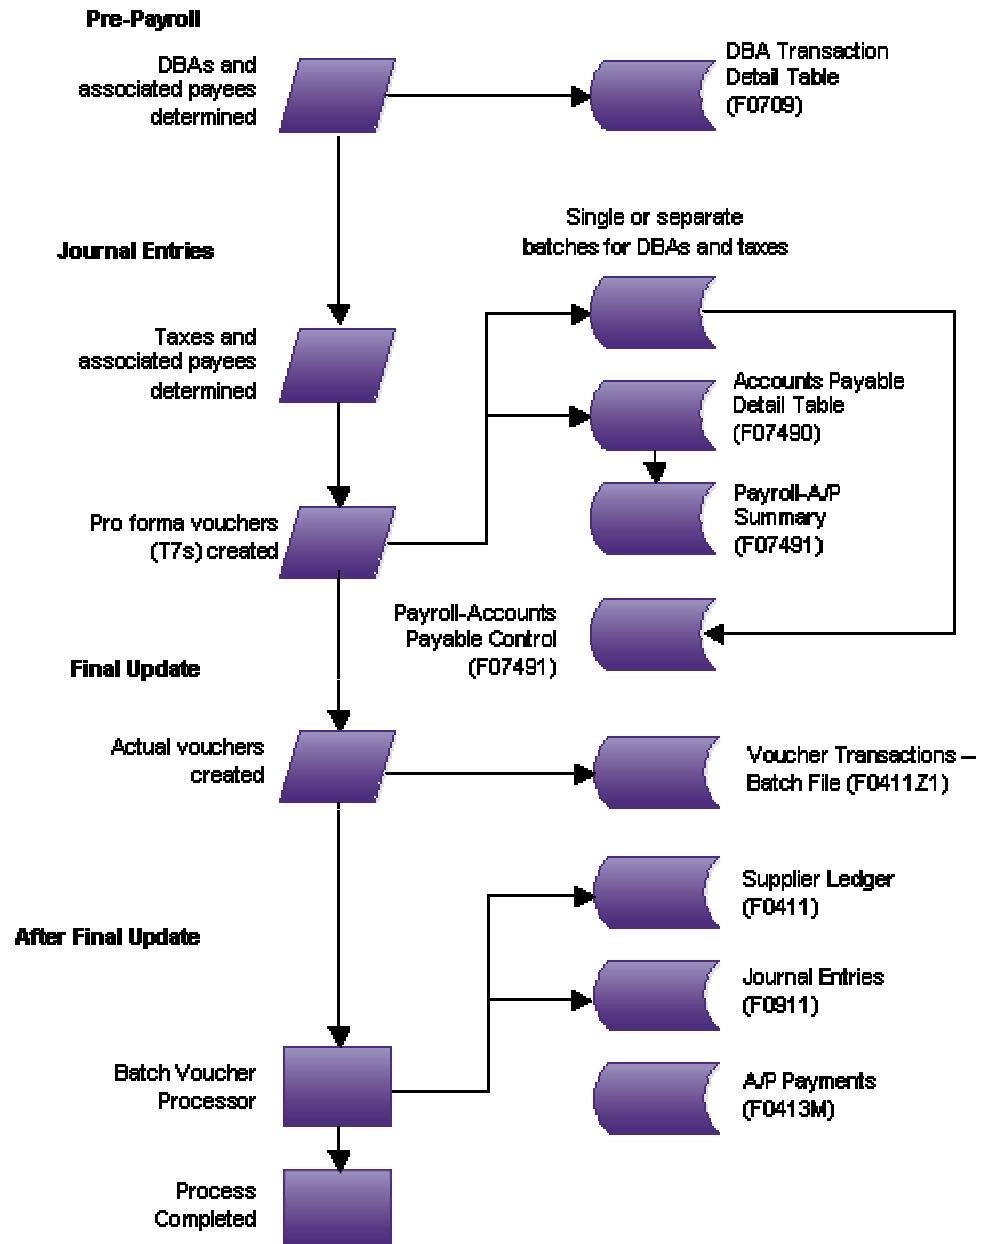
Pre-Payroll

DBAs and associated payees determined

DBA Transaction Detail Table (F0709)

Journal Entries

Single or separate batches for DBAs and taxes

Taxes and associated payees determined

Accounts Payable Detail Table (F07490)

Payroll-A/P Summary (F07491)

Pro forma vouchers (T7s) created

Payroll-Accounts Payable Control (F07491)

Final Update

Actual vouchers created

Voucher Transactions – Batch File (F0411Z1)

Supplier Ledger (F0411)

After Final Update

Journal Entries (F0911)

A/P Payments (F0413M)

Batch Voucher Processor

Process Completed